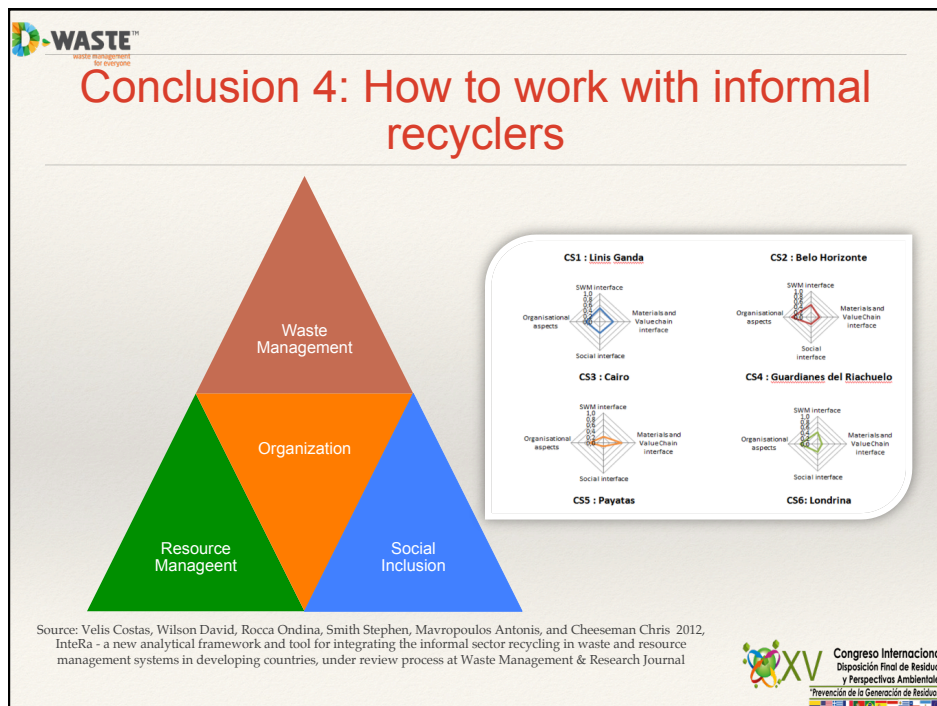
D-WASTE™
waste management for everyone

Conclusion 4: How to work with informal recyclers

Waste Management

Organization

Resource Manageent

Social Inclusion

CS1 : Linis Ganda

SWM interface
1.0
0.8
0.6
0.4
0.2
0.0
Organisational aspects
Materials and Value Chain interface
Social interface

CS2 : Belo Horizonte

SWM interface
1.0
0.8
0.6
0.4
0.2
0.0
Organisational aspects
Materials and Value Chain interface
Social interface

CS3 : Cairo

CS4 : Guardianes del Riachuelo

SWM interface
1.0
0.8
0.6
0.4
0.2
0.0
Organisational aspects
Materials and Value Chain interface
Social interface

SWM interface
1.0
0.8
0.6
0.4
0.2
0.0
Organisational aspects
Materials and Value Chain interface
Social interface

CS5 : Payatas

CS6: Londrina

Source: Velis Costas, Wilson David, Rocca Ondina, Smith Stephen, Mavropoulos Antonis, and Cheeseman Chris 2012, InteRa - a new analytical framework and tool for integrating the informal sector recycling in waste and resource management systems in developing countries, under review process at Waste Management & Research Journal

XV Congreso Internaciona
Disposición Final de Residu
y Perspectivas Ambientale
"Prevención de la Generación de Residuo